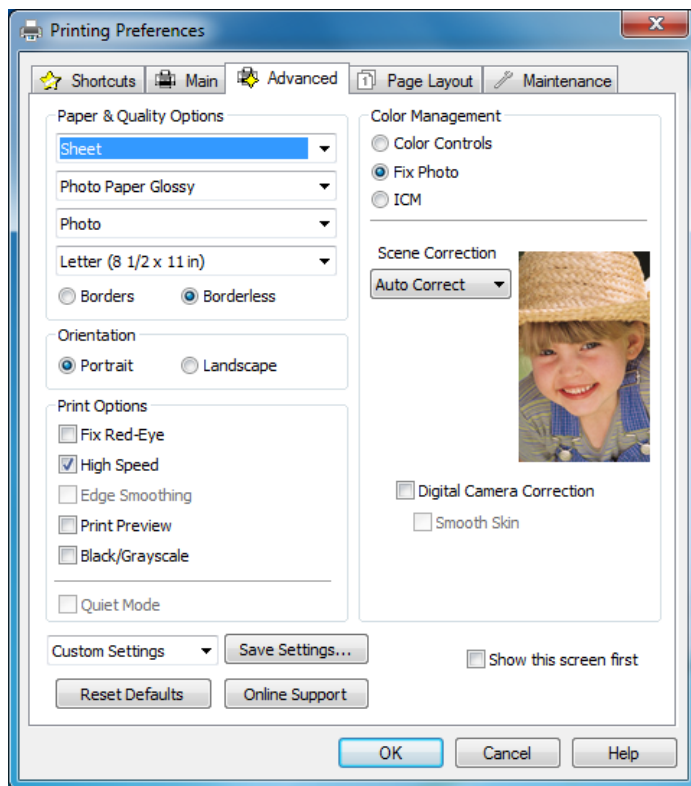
Printing Preferences

Shortcuts | Main | Advanced | Page Layout | Maintenance

Paper & Quality Options

Sheet

Photo Paper Glossy

Photo

Letter (8 1/2 x 11 in)

Borders
Borderless

Orientation

Portrait
Landscape

Print Options

Fix Red-Eye
High Speed
Edge Smoothing
Print Preview
Black/Grayscale

Quiet Mode

Color Management

Color Controls
Fix Photo
ICM

Scene Correction

Auto Correct

Digital Camera Correction
Smooth Skin

Custom Settings
Save Settings...
Reset Defaults
Online Support

Show this screen first

OK
Cancel
Help